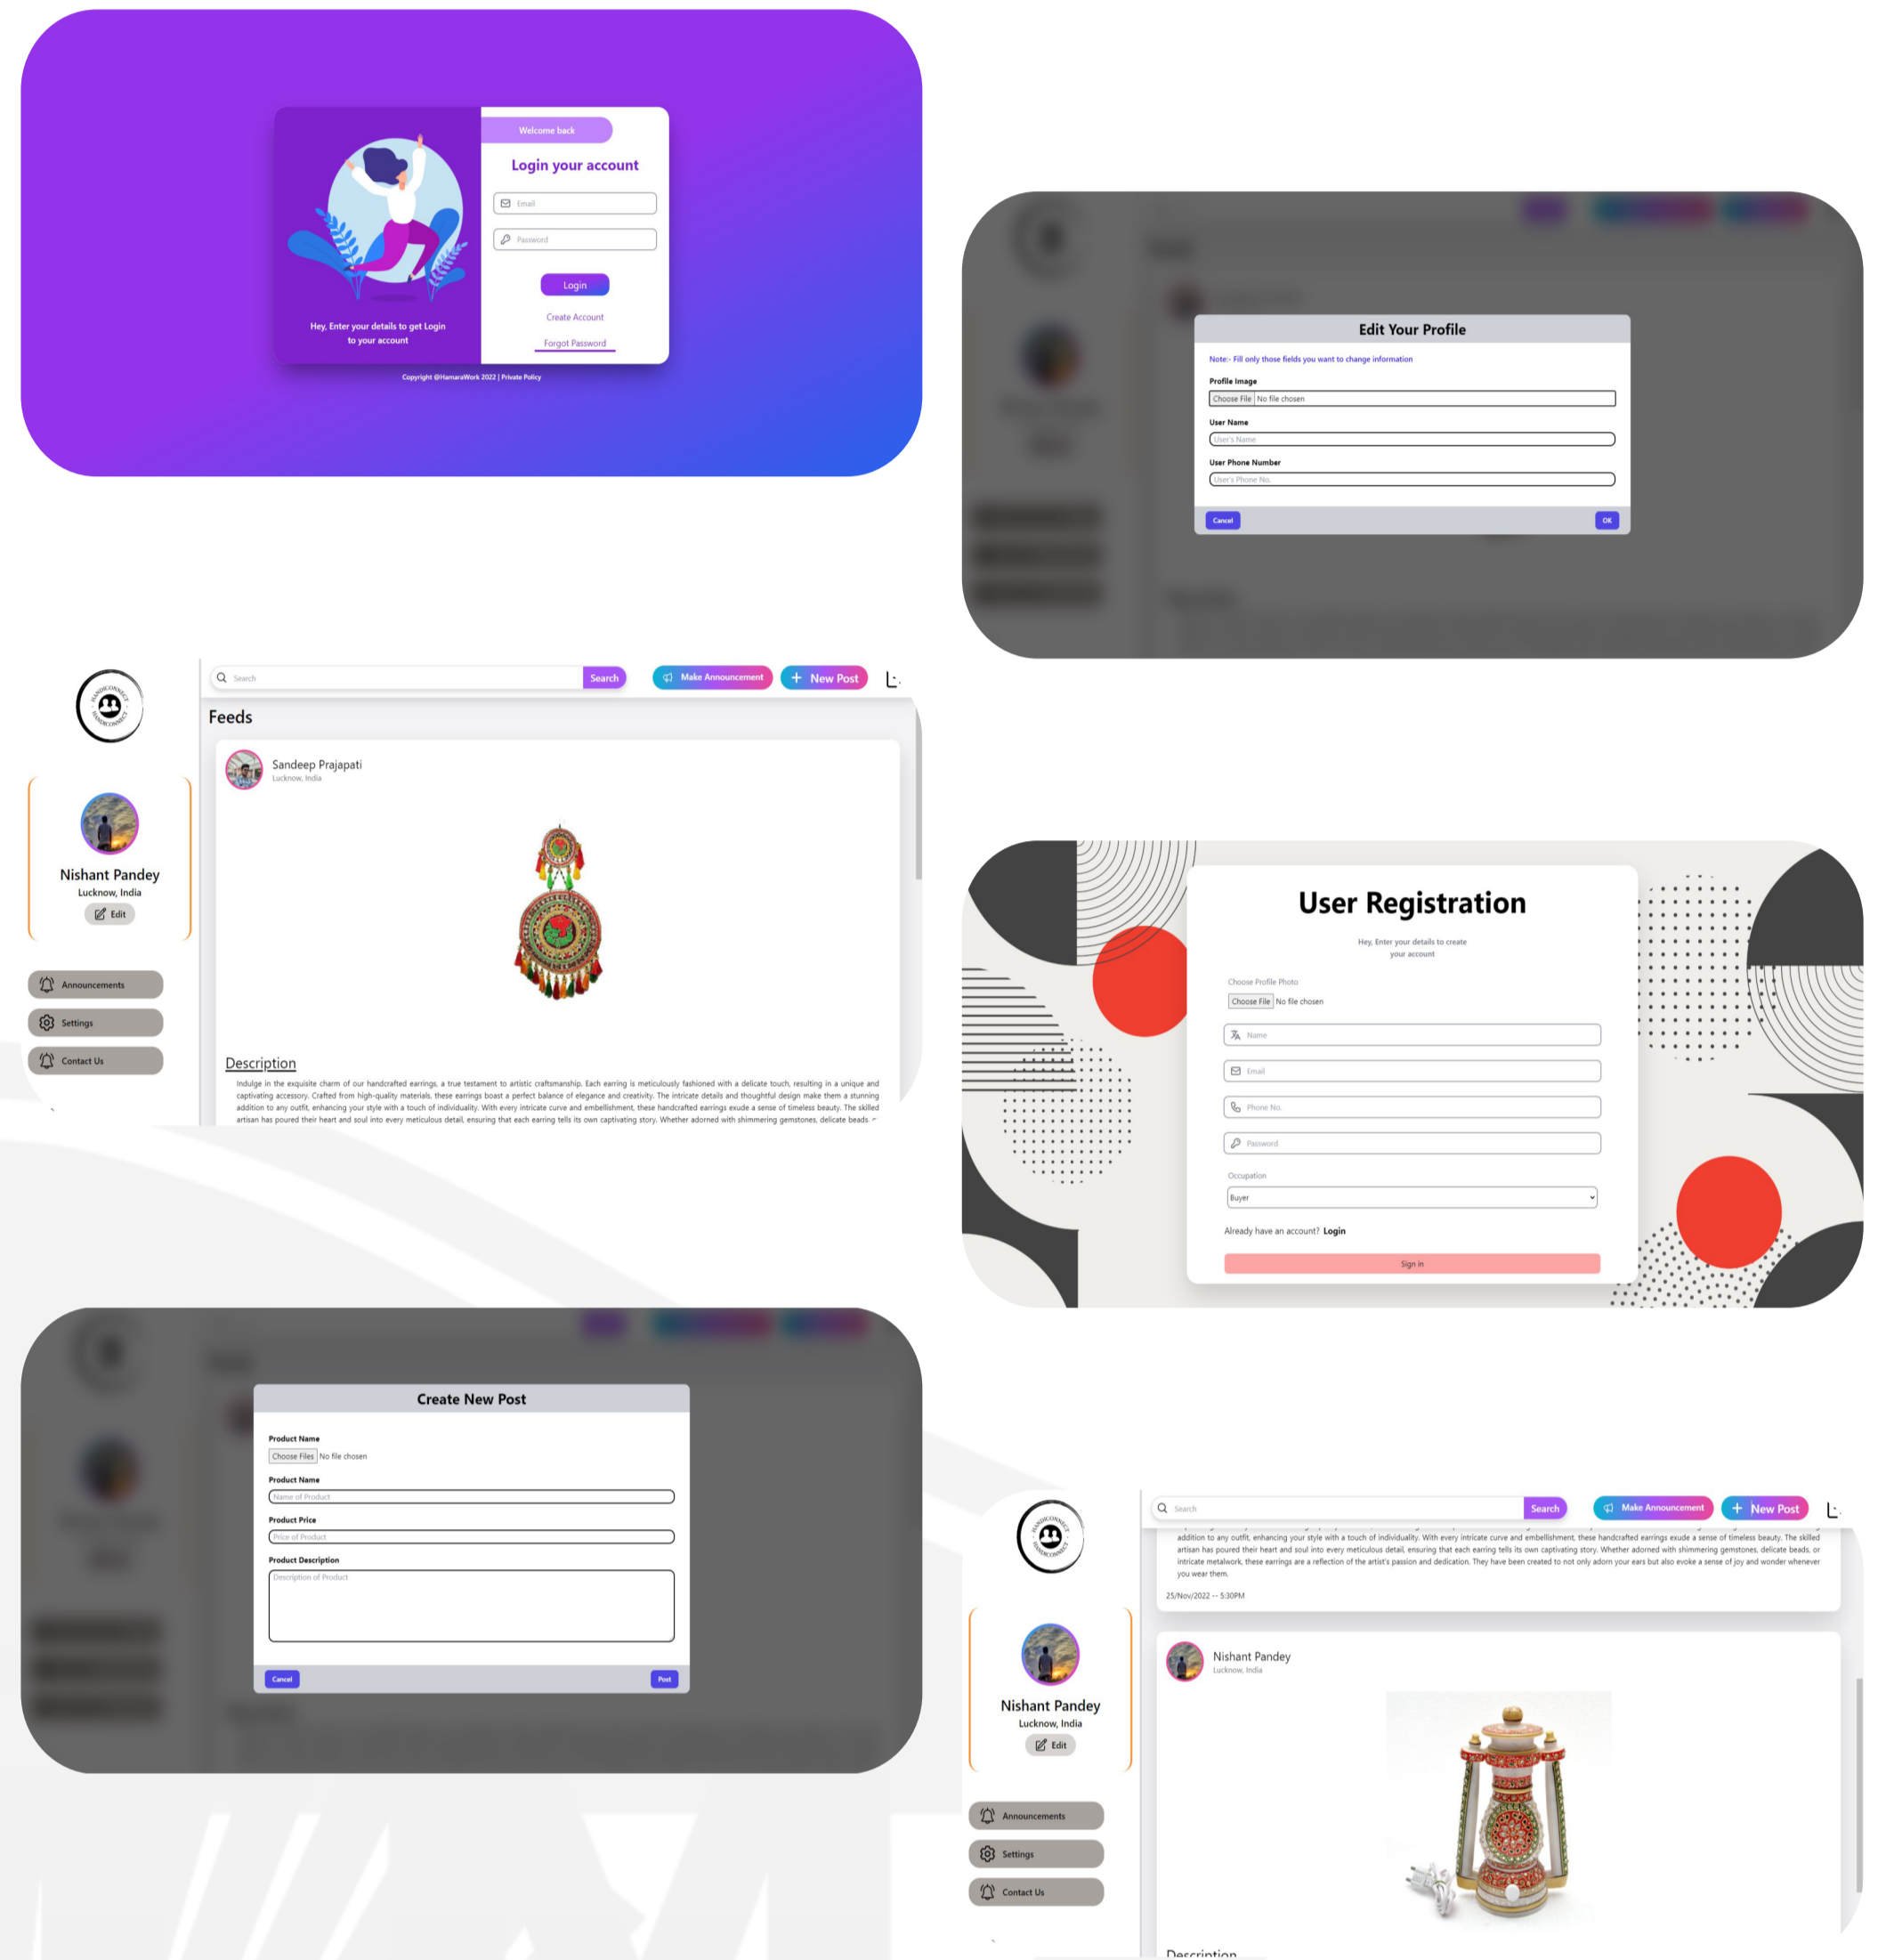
Welcome back

Login your account

Email

Password

Login

Create Account

Forgot Password

Hey, Enter your details to get Login to your account

Copyright @HamaraWork 2022 | Private Policy

Edit Your Profile

Note:- Fill only those fields you want to change information

Profile Image

Choose File No file chosen

User Name

User's Name

User Phone Number

User's Phone No.

Cancel

OK

Search

Search

Make Announcement

New Post

Feeds

Sandeep Prajapati
Lucknow, India

Nishant Pandey
Lucknow, India

Edit

Announcements

Settings

Contact Us

Description

Indulge in the exquisite charm of our handcrafted earrings, a true testament to artistic craftsmanship. Each earring is meticulously fashioned with a delicate touch, resulting in a unique and captivating accessory. Crafted from high-quality materials, these earrings boast a perfect balance of elegance and creativity. The intricate details and thoughtful design make them a stunning addition to any outfit, enhancing your style with a touch of individuality. With every intricate curve and embellishment, these handcrafted earrings exude a sense of timeless beauty. The skilled artisan has poured their heart and soul into every meticulous detail, ensuring that each earring tells its own captivating story. Whether adorned with shimmering gemstones, delicate beads, or

User Registration

Hey, Enter your details to create your account

Choose Profile Photo

Choose File No file chosen

Name

Email

Phone No.

Password

Occupation

Buyer

Already have an account? Login

Sign in

Create New Post

Product Name

Choose Files No file chosen

Product Name

Name of Product

Product Price

Price of Product

Product Description

Description of Product

Cancel

Post

Search

Search

Make Announcement

New Post

addition to any outfit, enhancing your style with a touch of individuality. With every intricate curve and embellishment, these handcrafted earrings exude a sense of timeless beauty. The skilled artisan has poured their heart and soul into every meticulous detail, ensuring that each earring tells its own captivating story. Whether adorned with shimmering gemstones, delicate beads, or intricate metalwork, these earrings are a reflection of the artist's passion and dedication. They have been created to not only adorn your ears but also evoke a sense of joy and wonder whenever you wear them.

25/Nov/2022 -- 5:30PM

Nishant Pandey
Lucknow, India

Nishant Pandey
Lucknow, India

Edit

Announcements

Settings

Contact Us

Description